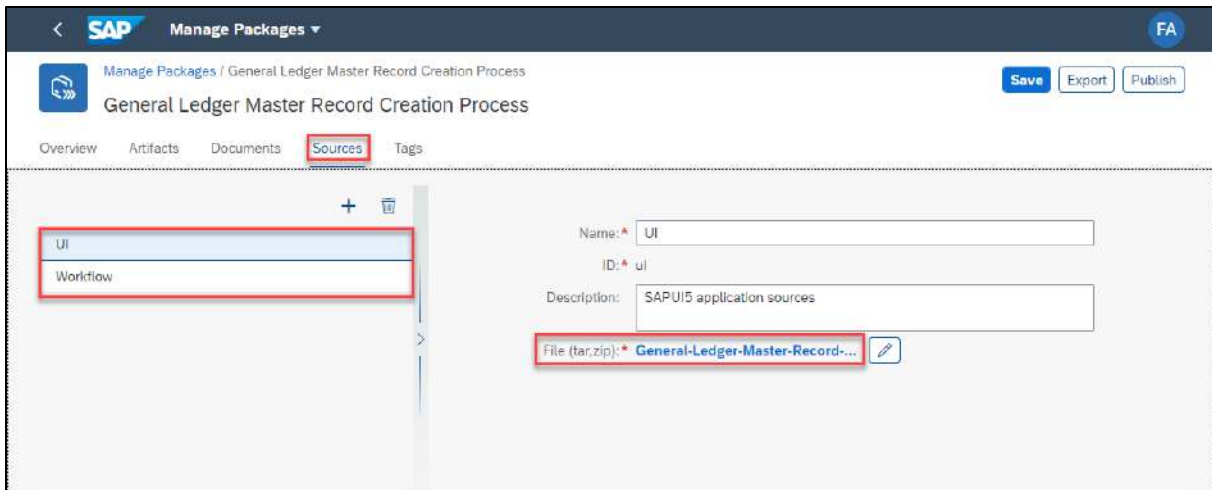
SAP Manage Packages ▾

FA

Manage Packages / General Ledger Master Record Creation Process

General Ledger Master Record Creation Process

Save Export Publish

Overview Artifacts Documents Sources Tags

UI

Workflow

Name:* UI

ID:* ui

Description: SAPUI5 application sources

File (tar,zip):* General-Ledger-Master-Record-...